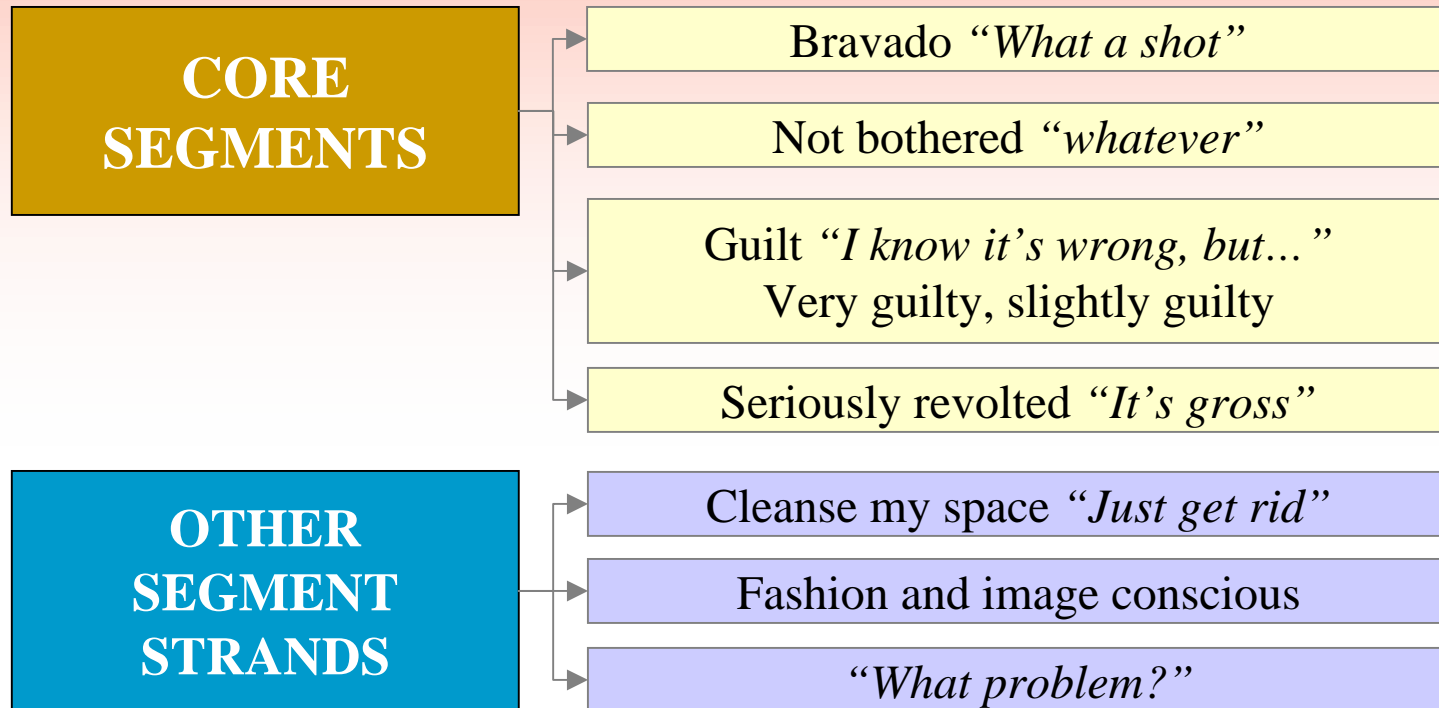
CORE SEGMENTS

Bravado *“What a shot”*

Not bothered *“whatever”*

Guilt *“I know it’s wrong, but…”*
Very guilty, slightly guilty

Seriously revolted *“It’s gross”*

OTHER SEGMENT STRANDS

Cleanse my space *“Just get rid”*

Fashion and image conscious

*“What problem?”*